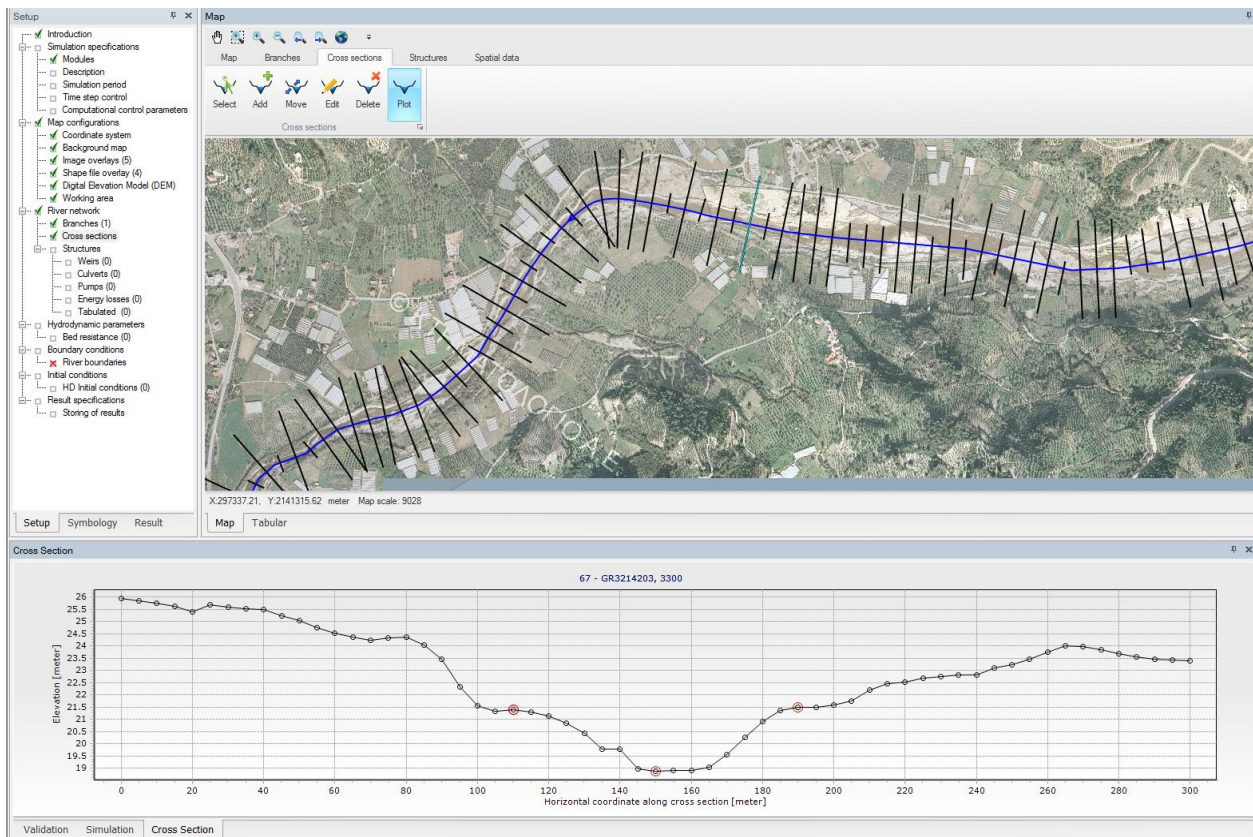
Setup

Introduction
Simulation specifications
Modules
Description
Simulation period
Time step control
Computational control parameters
Map configurations
Coordinate system
Background map
Image overlays (5)
Shape file overlay (4)
Digital Elevation Model (DEM)
Working area
River network
Branches (1)
Cross sections
Structures
Weirs (0)
Culverts (0)
Pumps (0)
Energy losses (0)
Tabulated (0)
Hydrodynamic parameters
Bed resistance (0)
Boundary conditions
River boundaries
Initial conditions
HD Initial conditions (0)
Result specifications
Storing of results

Setup Symbology Result

Map

Map Branches Cross sections Structures Spatial data

Select Add Move Edit Delete Plot

Cross sections

X:297337.21, Y:2141315.62 meter Map scale: 9028

Map Tabular

Cross Section

67 - GR3214203, 3300

Elevation [meter]

26
25.5
25
24.5
24
23.5
23
22.5
22
21.5
21
20.5
20
19.5
19

0 20 40 60 80 100 120 140 160 180 200 220 240 260 280 300

Horizontal coordinate along cross section [meter]

Validation Simulation Cross Section